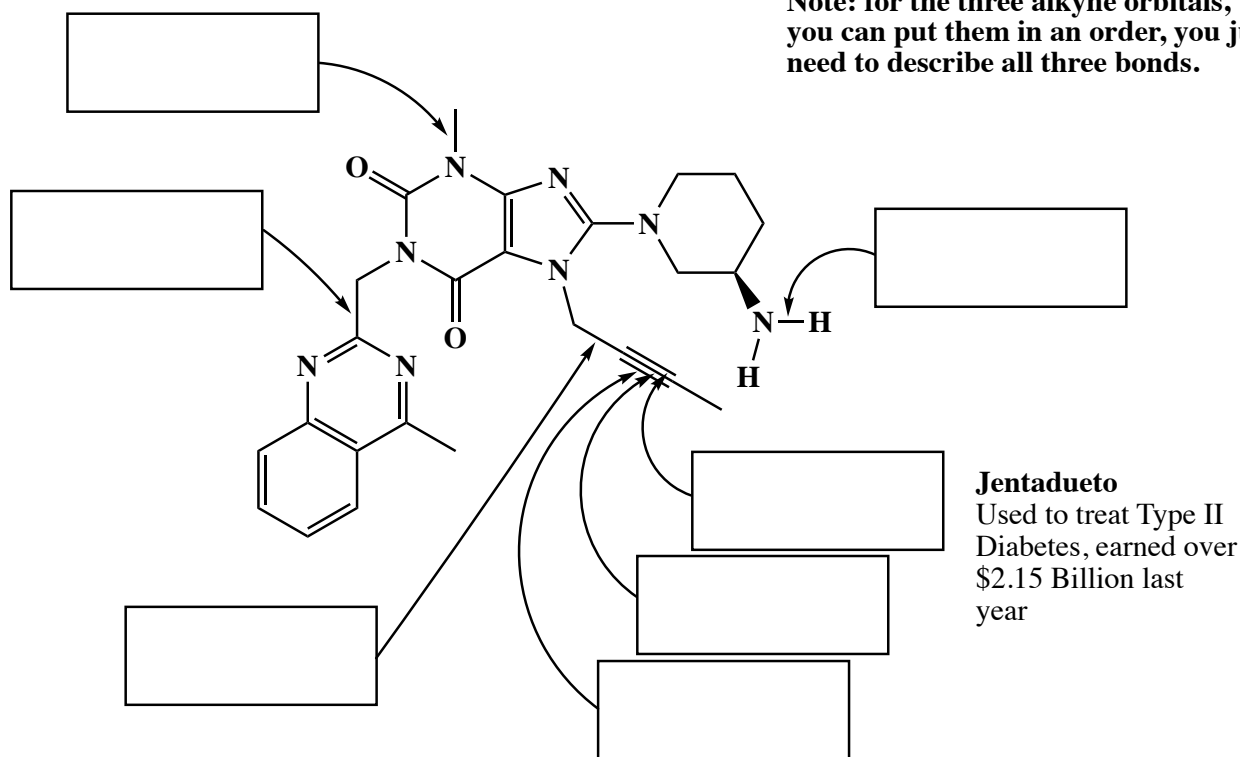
Note: for the three alkyne orbitals, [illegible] you can put them in an order, you j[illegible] need to describe all three bonds.

O
N
N
N
N
O
N
N
N
N
N
H
H

Jentadueto
Used to treat Type II Diabetes, earned over \$2.15 Billion last year